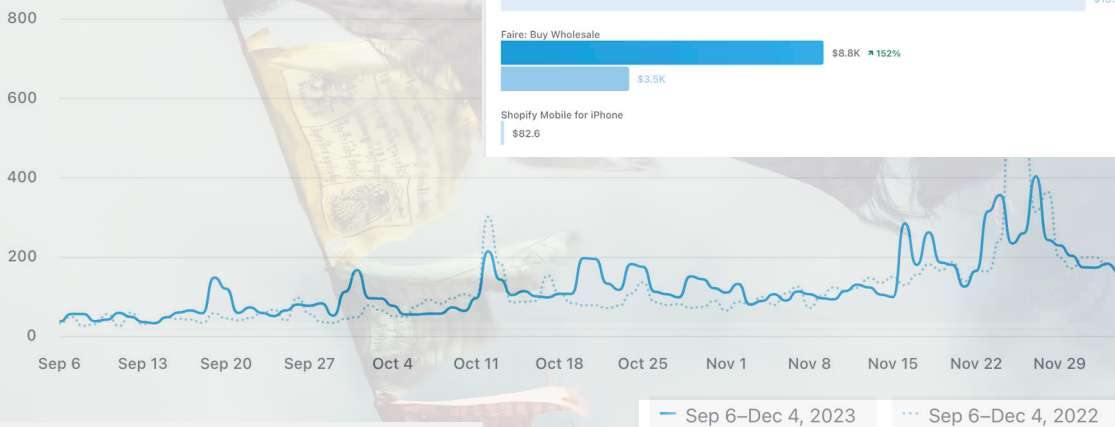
800
600
400
200
0

Faire: Buy Wholesale
$8.8K ↗ 152%
$3.5K

Shopify Mobile for iPhone
$82.6

Sep 6 Sep 13 Sep 20 Sep 27 Oct 4 Oct 11 Oct 18 Oct 25 Nov 1 Nov 8 Nov 15 Nov 22 Nov 29

Sep 6–Dec 4, 2023
Sep 6–Dec 4, 2022